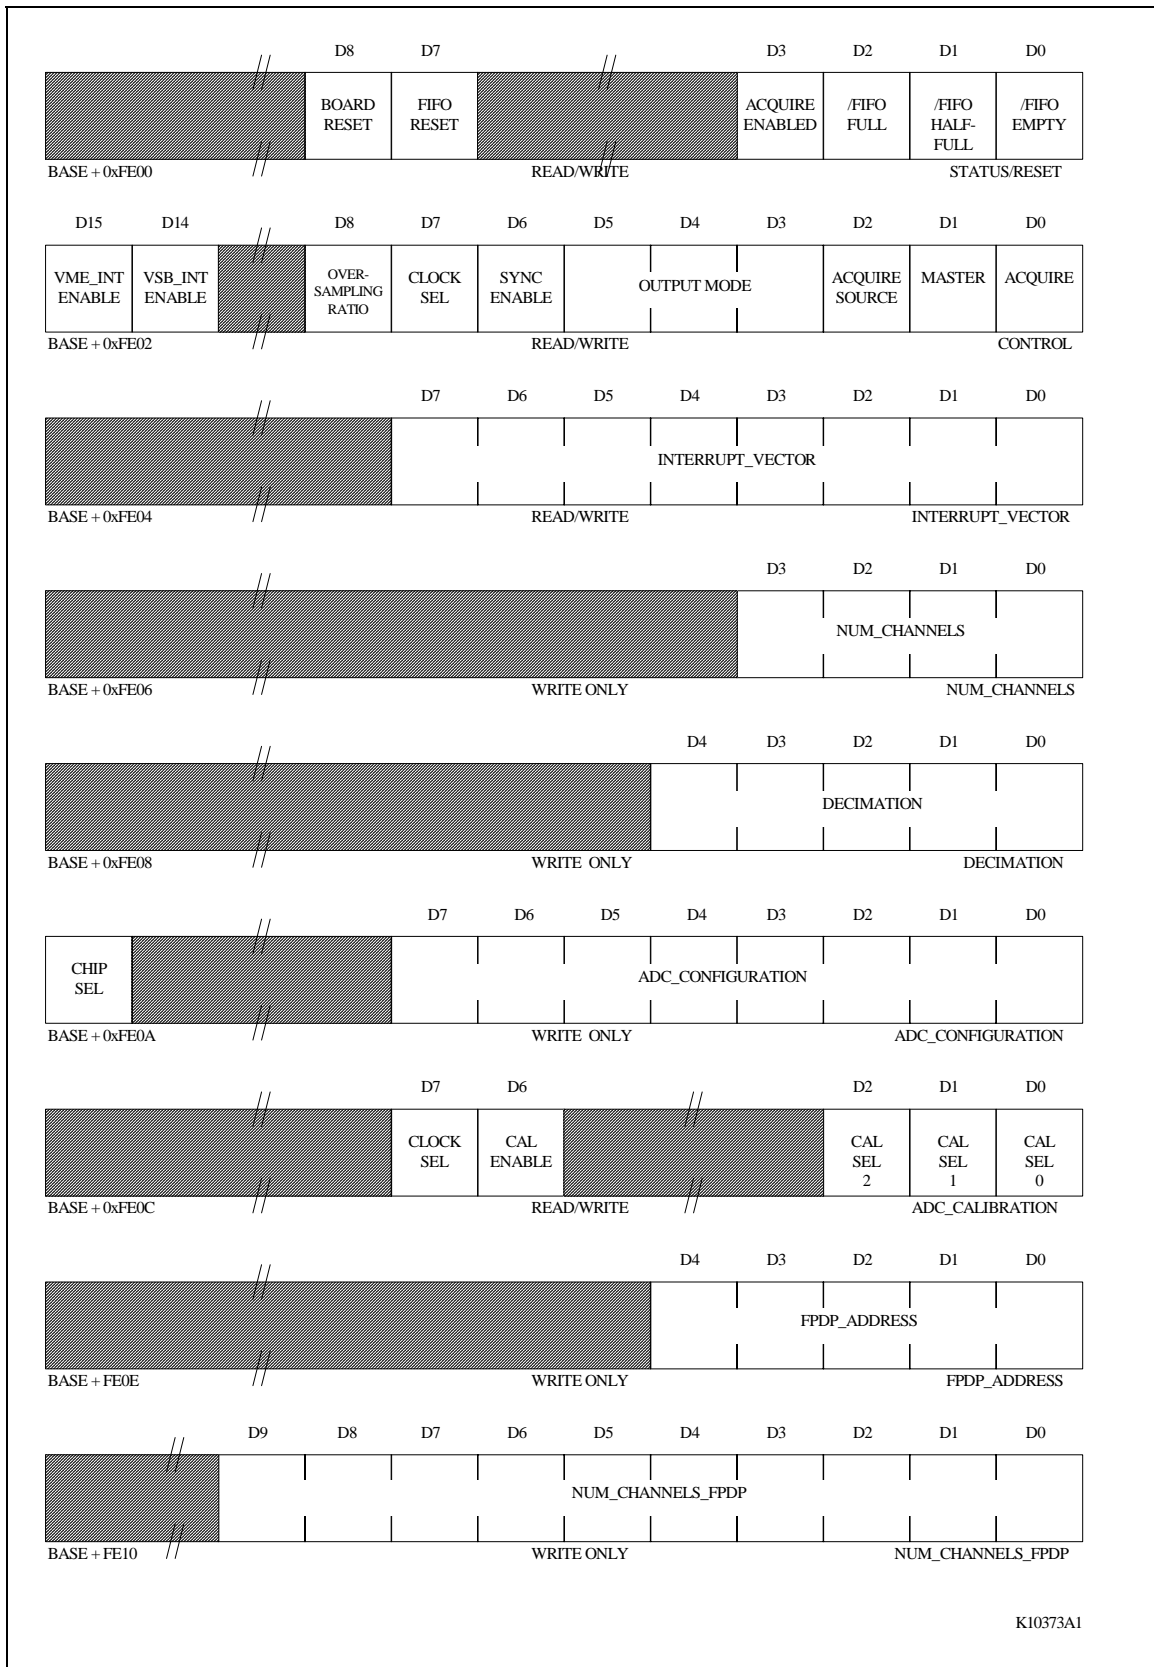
D8 D7 D3 D2 D1 D0

BOARD RESET | FIFO RESET | ACQUIRE ENABLED | /FIFO FULL | /FIFO HALF-FULL | /FIFO EMPTY

BASE + 0xFE00 READ/WRITE STATUS/RESET

D15 D14 D8 D7 D6 D5 D4 D3 D2 D1 D0

VME_INT ENABLE | VSB_INT ENABLE | OVER-SAMPLING RATIO | CLOCK SEL | SYNC ENABLE | OUTPUT MODE | ACQUIRE SOURCE | MASTER | ACQUIRE

BASE + 0xFE02 READ/WRITE CONTROL

D7 D6 D5 D4 D3 D2 D1 D0

INTERRUPT_VECTOR

BASE + 0xFE04 READ/WRITE INTERRUPT_VECTOR

D3 D2 D1 D0

NUM_CHANNELS

BASE + 0xFE06 WRITE ONLY NUM_CHANNELS

D4 D3 D2 D1 D0

DECIMATION

BASE + 0xFE08 WRITE ONLY DECIMATION

D7 D6 D5 D4 D3 D2 D1 D0

CHIP SEL | ADC_CONFIGURATION

BASE + 0xFE0A WRITE ONLY ADC_CONFIGURATION

D7 D6 D2 D1 D0

CLOCK SEL | CAL ENABLE | CAL SEL 2 | CAL SEL 1 | CAL SEL 0

BASE + 0xFE0C READ/WRITE ADC_CALIBRATION

D4 D3 D2 D1 D0

FPDP_ADDRESS

BASE + FE0E WRITE ONLY FPDP_ADDRESS

D9 D8 D7 D6 D5 D4 D3 D2 D1 D0

NUM_CHANNELS_FPDP

BASE + FE10 WRITE ONLY NUM_CHANNELS_FPDP

K10373A1